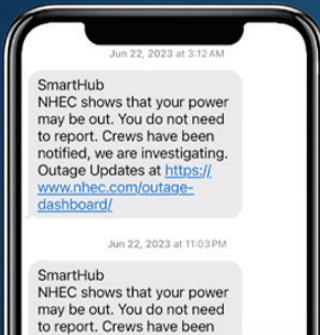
Jun 22, 2023 at 3:12 AM

SmartHub
NHEC shows that your power may be out. You do not need to report. Crews have been notified, we are investigating. Outage Updates at https://www.nhec.com/outage-dashboard/

Jun 22, 2023 at 11:03 PM

SmartHub
NHEC shows that your power may be out. You do not need to report. Crews have been